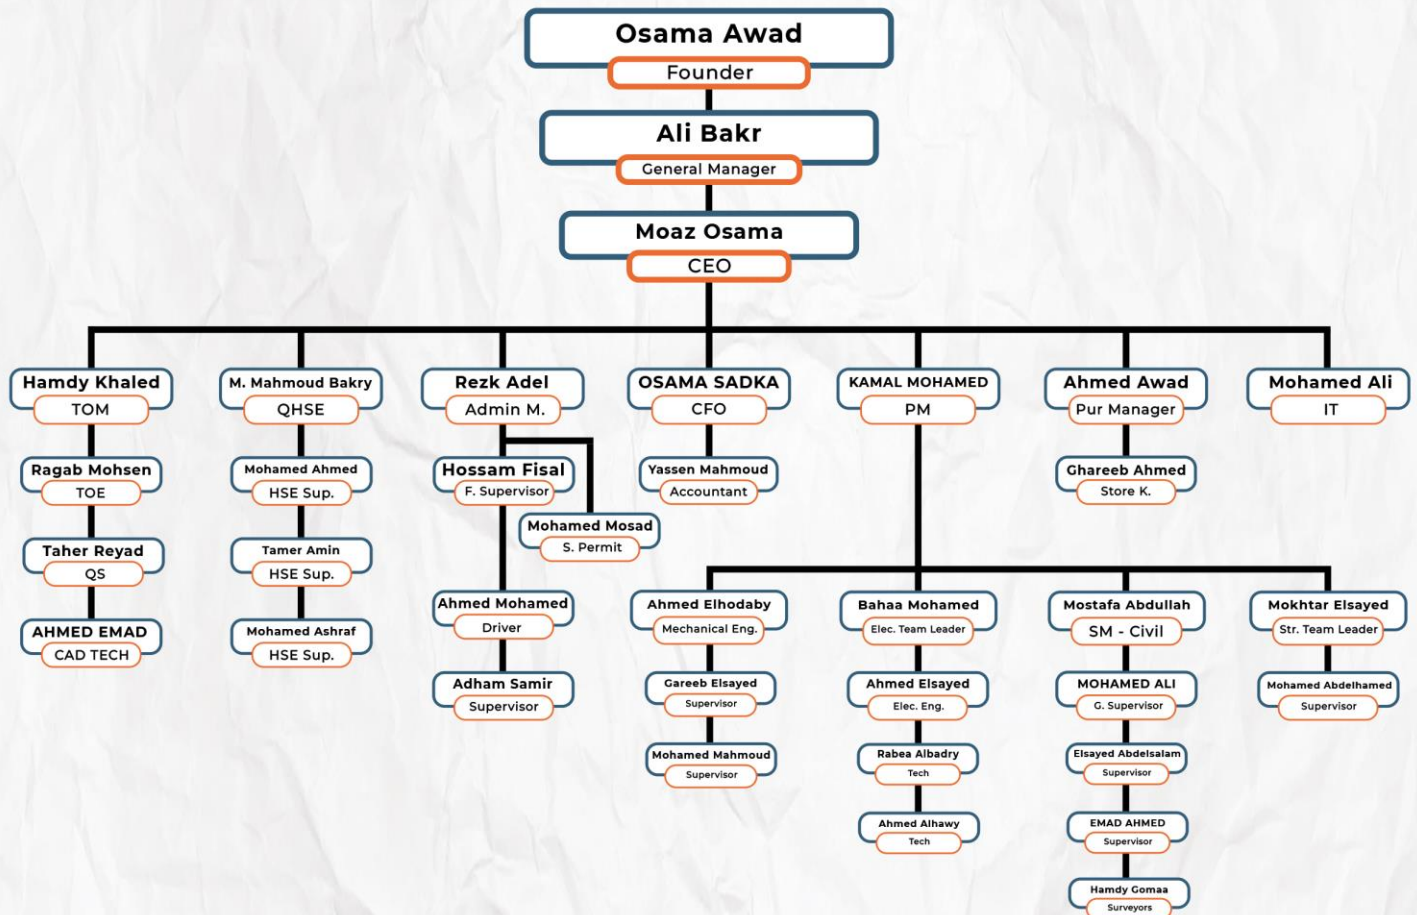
Osama Awad
Founder

Ali Bakr
General Manager

Moaz Osama
CEO

Hamdy Khaled
TOM

Ragab Mohsen
TOE

Taher Reyad
QS

AHMED EMAD
CAD TECH

M. Mahmoud Bakry
QHSE

Mohamed Ahmed
HSE Sup.

Tamer Amin
HSE Sup.

Mohamed Ashraf
HSE Sup.

Rezk Adel
Admin M.

Hossam Fisal
F. Supervisor

Mohamed Mosad
S. Permit

Ahmed Mohamed
Driver

Adham Samir
Supervisor

OSAMA SADKA
CFO

Yassen Mahmoud
Accountant

KAMAL MOHAMED
PM

Ahmed Elhodaby
Mechanical Eng.

Gareeb Elsayed
Supervisor

Mohamed Mahmoud
Supervisor

Bahaa Mohamed
Elec. Team Leader

Ahmed Elsayed
Elec. Eng.

Rabea Albadry
Tech

Ahmed Alhawy
Tech

Mostafa Abdullah
SM - Civil

MOHAMED ALI
G. Supervisor

Elsayed Abdelsalam
Supervisor

EMAD AHMED
Supervisor

Hamdy Gomaa
Surveyors

Mokhtar Elsayed
Str. Team Leader

Mohamed Abdelhamed
Supervisor

Ahmed Awad
Pur Manager

Ghareeb Ahmed
Store K.

Mohamed Ali
IT